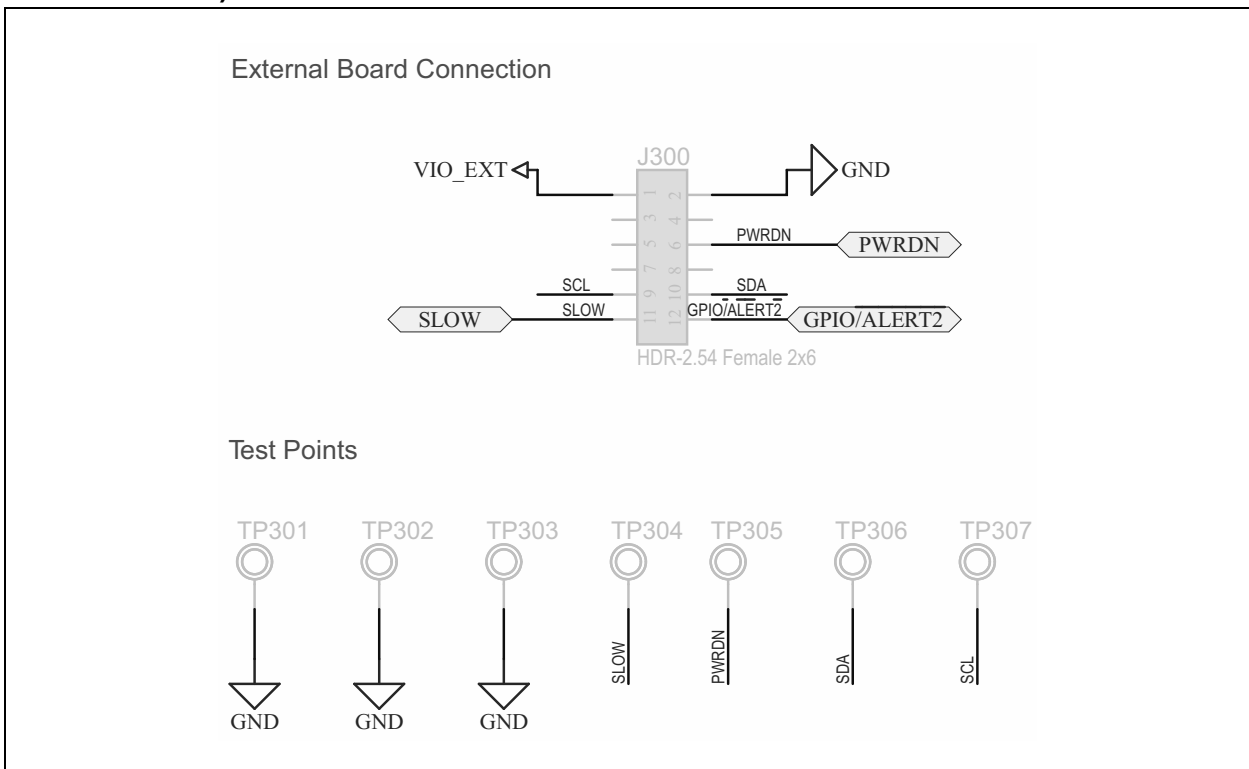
External Board Connection

J300

VIO_EXT

GND

1 2
3 4
5 6
7 8
9 10
11 12

PWRDN

PWRDN

SCL

SDA

SLOW

SLOW

GPIO/ALERT2

GPIO/ALERT2

HDR-2.54 Female 2x6

Test Points

TP301 TP302 TP303 TP304 TP305 TP306 TP307

GND GND GND

SLOW

PWRDN

SDA

SCL